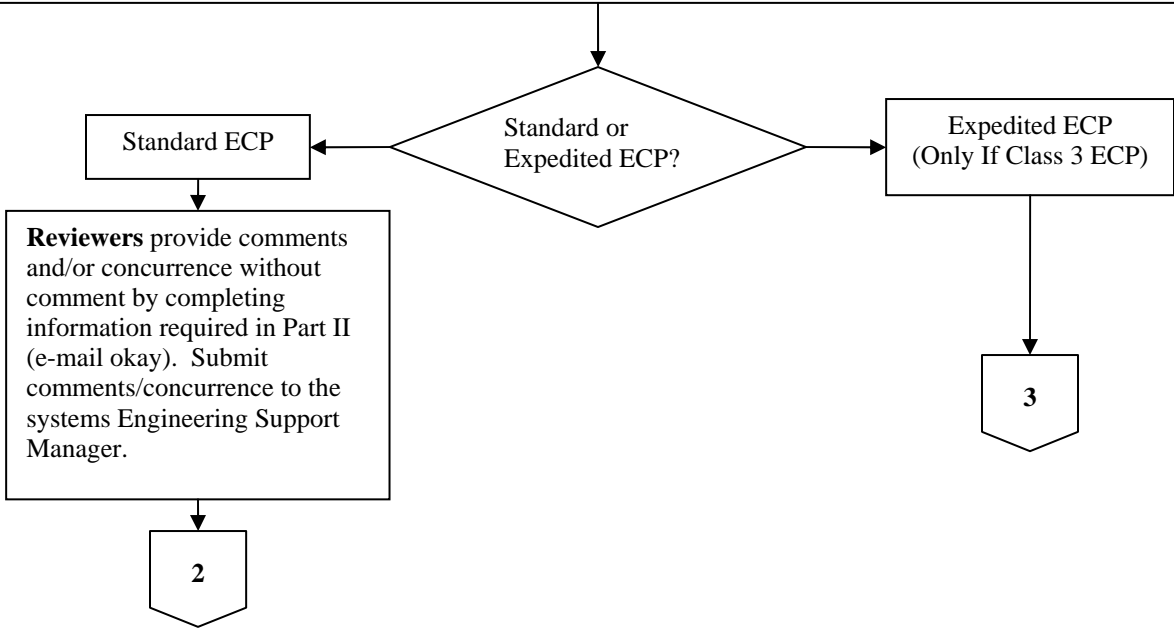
Standard or Expedited ECP?

Standard ECP

Expedited ECP (Only If Class 3 ECP)

**Reviewers** provide comments and/or concurrence without comment by completing information required in Part II (e-mail okay). Submit comments/concurrence to the systems Engineering Support Manager.

3

2